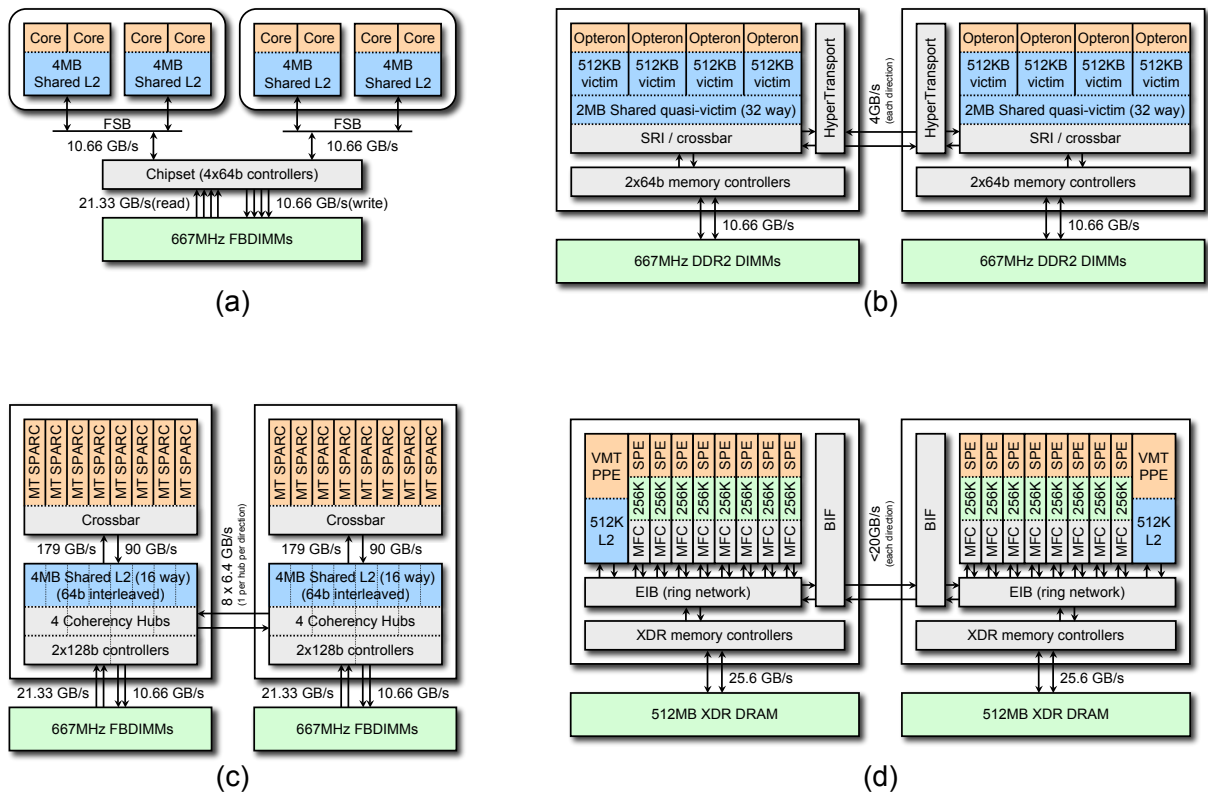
Core Core
4MB Shared L2

Core Core
4MB Shared L2

Core Core
4MB Shared L2

Core Core
4MB Shared L2

FSB
10.66 GB/s

FSB
10.66 GB/s

Chipset (4x64b controllers)

21.33 GB/s(read)
10.66 GB/s(write)

667MHz FBDIMMs

(a)

Opteron Opteron Opteron Opteron
512KB victim 512KB victim 512KB victim 512KB victim
2MB Shared quasi-victim (32 way)
SRI / crossbar
HyperTransport
2x64b memory controllers
10.66 GB/s
667MHz DDR2 DIMMs

4GB/s
(each direction)

HyperTransport
Opteron Opteron Opteron Opteron
512KB victim 512KB victim 512KB victim 512KB victim
2MB Shared quasi-victim (32 way)
SRI / crossbar
2x64b memory controllers
10.66 GB/s
667MHz DDR2 DIMMs

(b)

MT SPARC MT SPARC MT SPARC MT SPARC MT SPARC MT SPARC MT SPARC MT SPARC
Crossbar
179 GB/s 90 GB/s
4MB Shared L2 (16 way)
(64b interleaved)
4 Coherency Hubs
2x128b controllers
21.33 GB/s 10.66 GB/s
667MHz FBDIMMs

8 x 6.4 GB/s
(1 per hub per direction)

MT SPARC MT SPARC MT SPARC MT SPARC MT SPARC MT SPARC MT SPARC MT SPARC
Crossbar
179 GB/s 90 GB/s
4MB Shared L2 (16 way)
(64b interleaved)
4 Coherency Hubs
2x128b controllers
21.33 GB/s 10.66 GB/s
667MHz FBDIMMs

(c)

VMT PPE
512K L2
SPE SPE SPE SPE SPE SPE SPE SPE
256K 256K 256K 256K 256K 256K 256K 256K
MFC MFC MFC MFC MFC MFC MFC MFC
BIF
EIB (ring network)
XDR memory controllers
25.6 GB/s
512MB XDR DRAM

<20GB/s
(each direction)

BIF
SPE SPE SPE SPE SPE SPE SPE SPE
256K 256K 256K 256K 256K 256K 256K 256K
MFC MFC MFC MFC MFC MFC MFC MFC
VMT PPE
512K L2
EIB (ring network)
XDR memory controllers
25.6 GB/s
512MB XDR DRAM

(d)